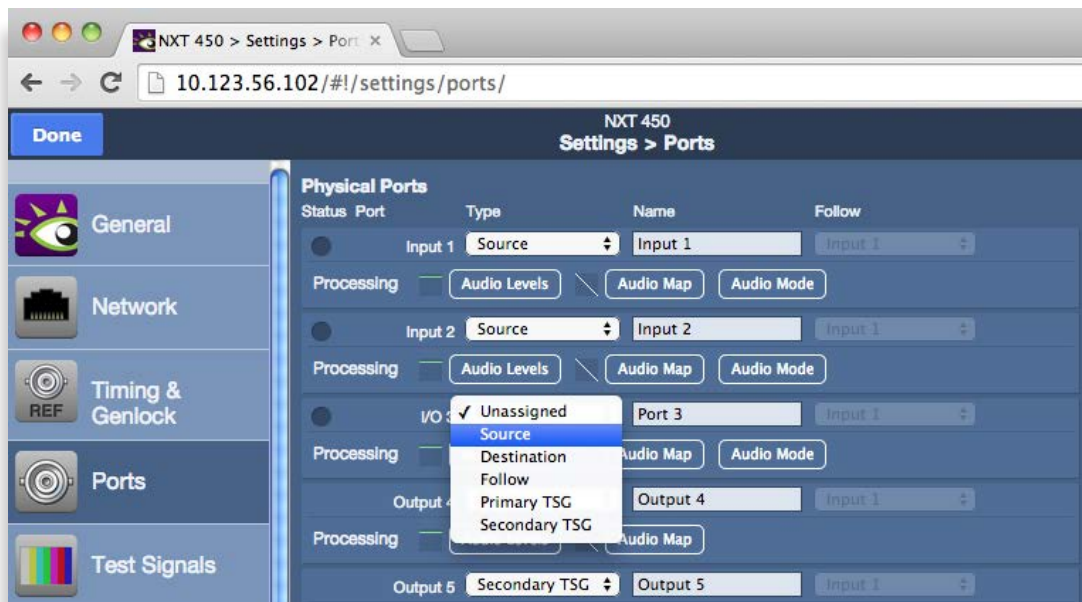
NXT 450 > Settings > Port ×

10.123.56.102/#!/settings/ports/

Done

NXT 450
Settings > Ports

General

Network

REF
Timing & Genlock

Ports

Test Signals

Physical Ports

| Status | Port | Type | Name | Follow |
|---|---|---|---|---|
| | Input 1 | Source | Input 1 | Input 1 |

Processing Audio Levels Audio Map Audio Mode

Input 2 Source Input 2 Input 1

Processing Audio Levels Audio Map Audio Mode

I/O 3 ✓ Unassigned Port 3 Input 1

Source
Destination
Follow
Primary TSG
Secondary TSG

Processing Audio Map Audio Mode

Output 4 Output 4 Input 1

Processing Audio Map

Output 5 Secondary TSG Output 5 Input 1